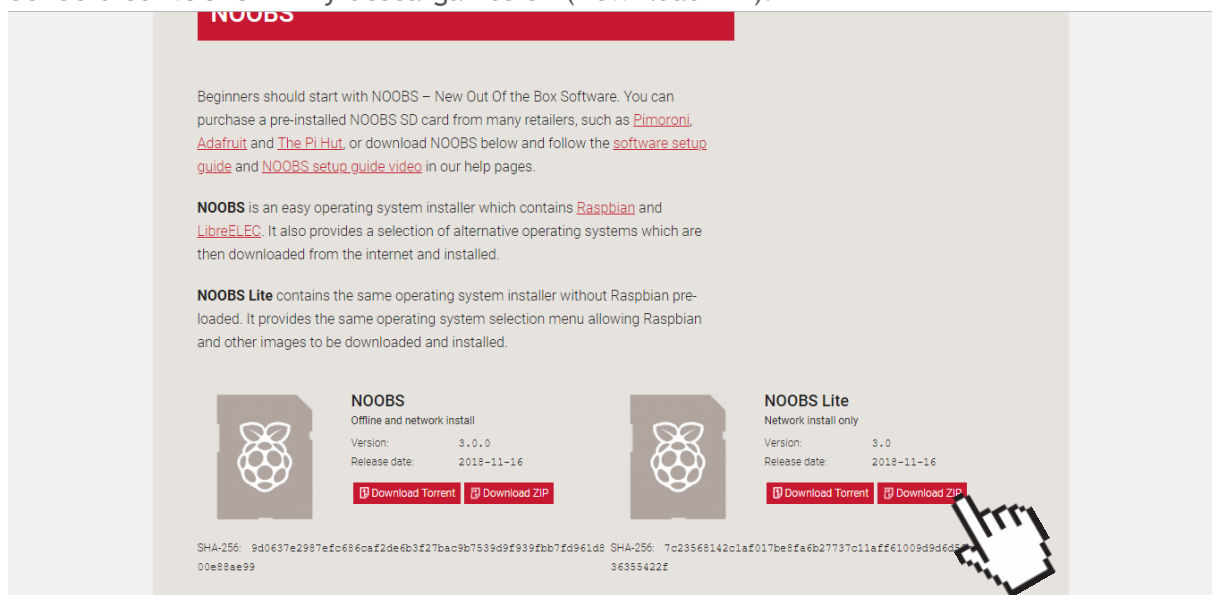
NOOBS

Beginners should start with NOOBS – New Out Of the Box Software. You can purchase a pre-installed NOOBS SD card from many retailers, such as Pimoroni, Adafruit and The Pi Hut, or download NOOBS below and follow the software setup guide and NOOBS setup guide video in our help pages.

NOOBS is an easy operating system installer which contains Raspbian and LibreELEC. It also provides a selection of alternative operating systems which are then downloaded from the internet and installed.

NOOBS Lite contains the same operating system installer without Raspbian pre-loaded. It provides the same operating system selection menu allowing Raspbian and other images to be downloaded and installed.

NOOBS
Offline and network install
Version: 3.0.0
Release date: 2018-11-16
Download Torrent Download ZIP

SHA-256: 9d0637e2987efc686caf2de6b3f27bac9b7539d9f939fbb7fd961d800e88ae99

NOOBS Lite
Network install only
Version: 3.0
Release date: 2018-11-16
Download Torrent Download ZIP

SHA-256: 7c23568142c1af017be8fa6b27737c11aff61009d9d6d5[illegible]36355422f